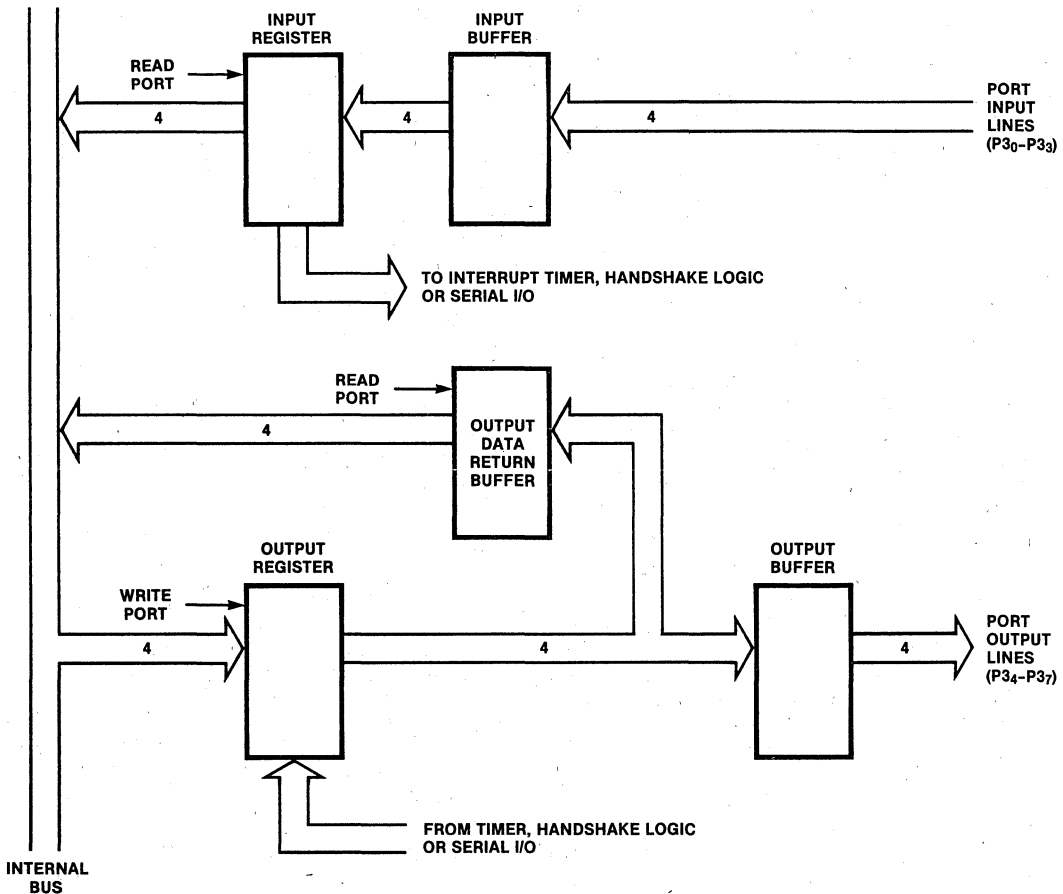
INPUT REGISTER

INPUT BUFFER

READ PORT

4

4

4

PORT INPUT LINES ($P3_0$–$P3_3$)

TO INTERRUPT TIMER, HANDSHAKE LOGIC OR SERIAL I/O

READ PORT

OUTPUT DATA RETURN BUFFER

4

OUTPUT REGISTER

OUTPUT BUFFER

WRITE PORT

4

4

4

PORT OUTPUT LINES ($P3_4$–$P3_7$)

FROM TIMER, HANDSHAKE LOGIC OR SERIAL I/O

INTERNAL BUS